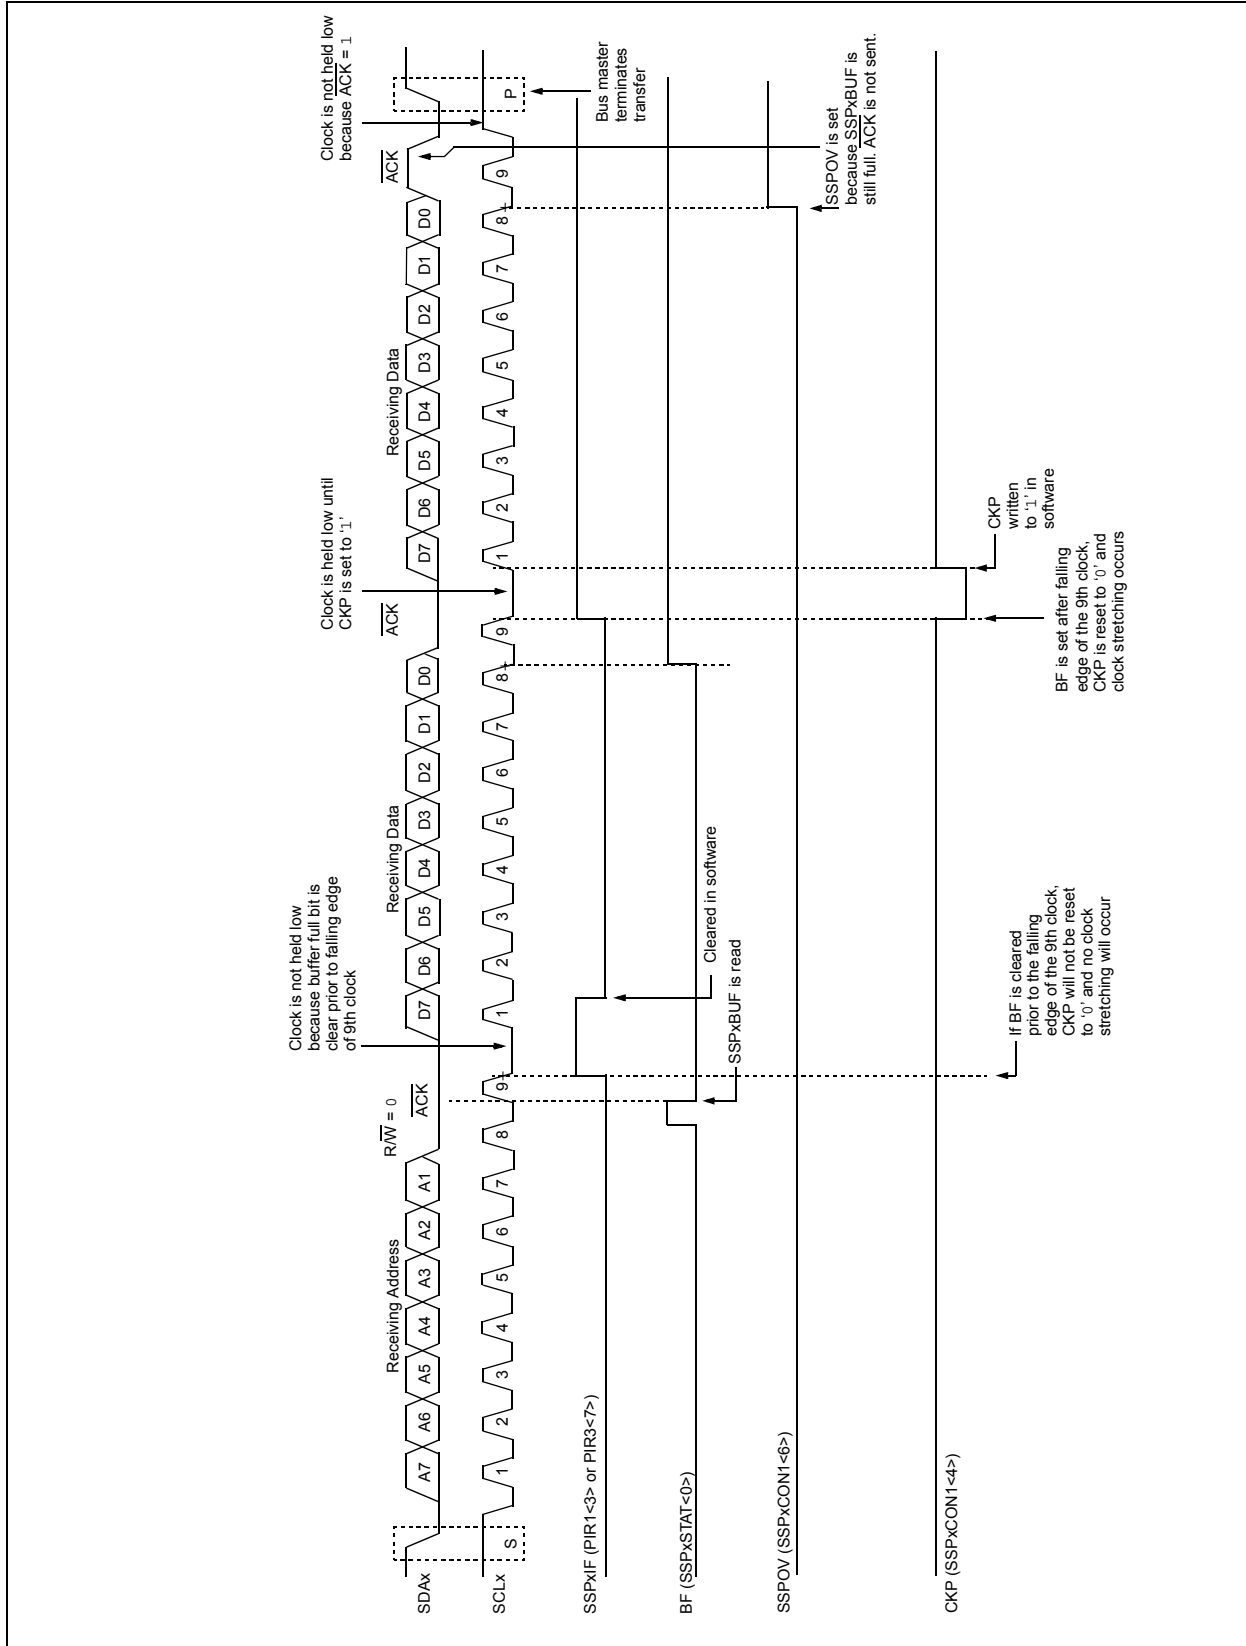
SDAx
SCLx
S
A7
A6
A5
A4
A3
A2
A1
Receiving Address
1
2
3
4
5
6
7
8
9
$R/\overline{W}$ = 0
$\overline{ACK}$
Clock is not held low because buffer full bit is clear prior to falling edge of 9th clock
D7
D6
D5
D4
D3
D2
D1
D0
Receiving Data
1
2
3
4
5
6
7
8
9
$\overline{ACK}$
Clock is held low until CKP is set to '1'
D7
D6
D5
D4
D3
D2
D1
D0
Receiving Data
1
2
3
4
5
6
7
8
9
$\overline{ACK}$
Clock is not held low because $\overline{ACK}$ = 1
P
Bus master terminates transfer
SSPxIF (PIR1<3> or PIR3<7>)
BF (SSPxSTAT<0>)
SSPOV (SSPxCON1<6>)
CKP (SSPxCON1<4>)
SSPxBUF is read
Cleared in software
If BF is cleared prior to the falling edge of the 9th clock, CKP will not be reset to '0' and no clock stretching will occur
BF is set after falling edge of the 9th clock, CKP is reset to '0' and clock stretching occurs
CKP written to '1' in software
SSPOV is set because SSPxBUF is still full. $\overline{ACK}$ is not sent.